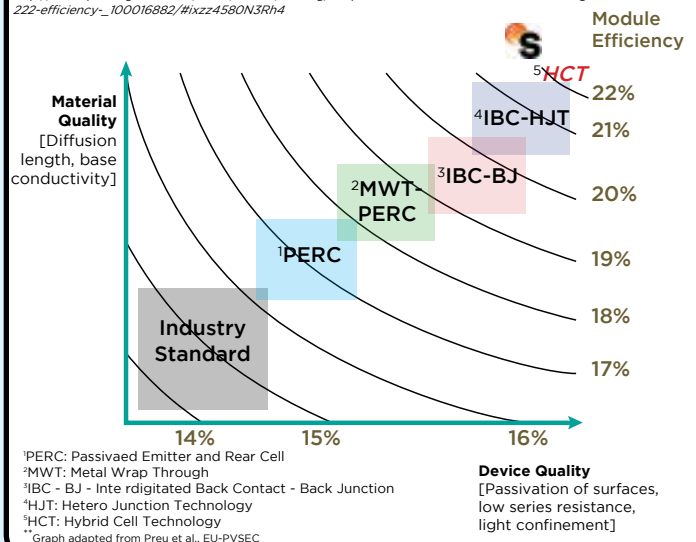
222-efficiency-_100016882/#ixzz4580N3Rh4

Module Efficiency

S

$^5$HCT

22%

21%

20%

19%

18%

17%

Material Quality [Diffusion length, base conductivity]

$^4$IBC-HJT

$^3$IBC-BJ

$^2$MWT-PERC

$^1$PERC

Industry Standard

14%

15%

16%

$^1$PERC: Passivaed Emitter and Rear Cell
$^2$MWT: Metal Wrap Through
$^3$IBC - BJ - Inte rdigitated Back Contact - Back Junction
$^4$HJT: Hetero Junction Technology
$^5$HCT: Hybrid Cell Technology
$^{**}$Graph adapted from Preu et al., EU-PVSEC

Device Quality [Passivation of surfaces, low series resistance, light confinement]